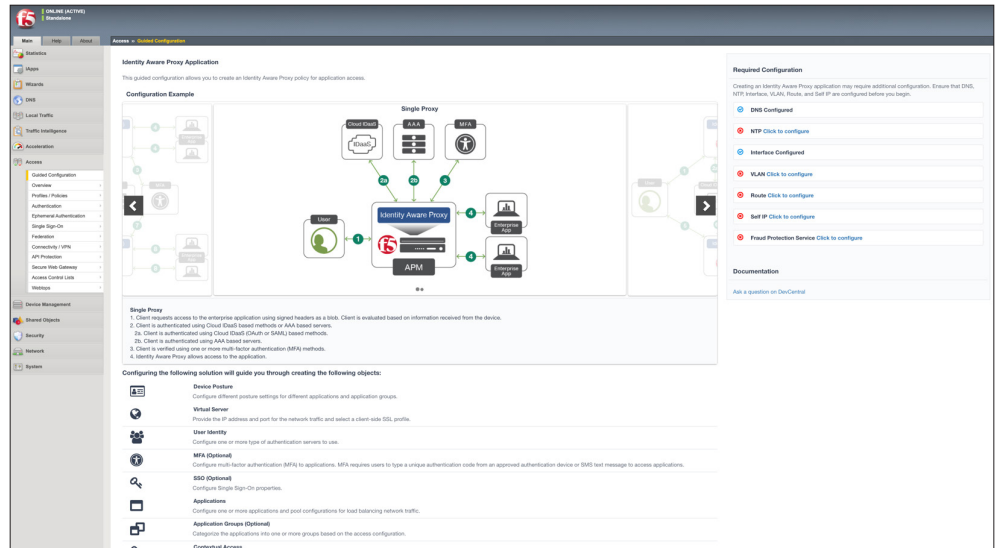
ONLINE (ACTIVE)
Standalone

Main | Help | About

Access » Guided Configuration

Statistics
iApps
Wizards
DNS
Local Traffic
Traffic Intelligence
Acceleration
Access
Guided Configuration
Overview
Profiles / Policies
Authentication
Ephemeral Authentication
Single Sign-On
Federation
Connectivity / VPN
API Protection
Secure Web Gateway
Access Control Lists
Webtops
Device Management
Shared Objects
Security
Network
System

Identity Aware Proxy Application

This guided configuration allows you to create an Identity Aware Proxy policy for application access.

Configuration Example

Single Proxy

Cloud IDaaS
IDaaS
AAA
MFA
2a
2b
3
User
1
Identity Aware Proxy
4
Enterprise App
APM
4
Enterprise App

Single Proxy
1. Client requests access to the enterprise application using signed headers as a blob. Client is evaluated based on information received from the device.
2. Client is authenticated using Cloud IDaaS based methods or AAA based servers.
2a. Client is authenticated using Cloud IDaaS (OAuth or SAML) based methods.
2b. Client is authenticated using AAA based servers.
3. Client is verified using one or more multi-factor authentication (MFA) methods.
4. Identity Aware Proxy allows access to the application.

Configuring the following solution will guide you through creating the following objects:

Device Posture
Configure different posture settings for different applications and application groups.

Virtual Server
Provide the IP address and port for the network traffic and select a client-side SSL profile.

User Identity
Configure one or more type of authentication servers to use.

MFA (Optional)
Configure multi-factor authentication (MFA) to applications. MFA requires users to type a unique authentication code from an approved authentication device or SMS text message to access applications.

SSO (Optional)
Configure Single Sign-On properties.

Applications
Configure one or more applications and pool configurations for load balancing network traffic.

Application Groups (Optional)
Categorize the applications into one or more groups based on the access configuration.

Contextual Access

Required Configuration

Creating an Identity Aware Proxy application may require additional configuration. Ensure that DNS, NTP, Interface, VLAN, Route, and Self IP are configured before you begin.

DNS Configured
NTP Click to configure
Interface Configured
VLAN Click to configure
Route Click to configure
Self IP Click to configure
Fraud Protection Service Click to configure

Documentation

Ask a question on DevCentral